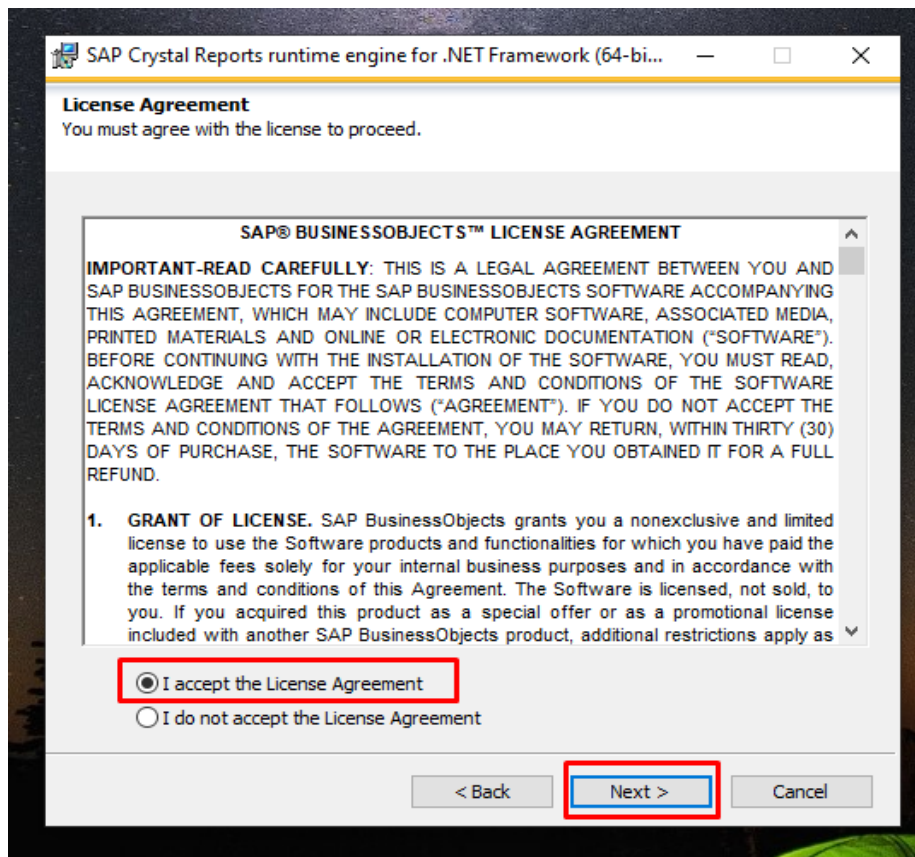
SAP Crystal Reports runtime engine for .NET Framework (64-bi...

License Agreement
You must agree with the license to proceed.

SAP® BUSINESSOBJECTS™ LICENSE AGREEMENT

IMPORTANT-READ CAREFULLY: THIS IS A LEGAL AGREEMENT BETWEEN YOU AND SAP BUSINESSOBJECTS FOR THE SAP BUSINESSOBJECTS SOFTWARE ACCOMPANYING THIS AGREEMENT, WHICH MAY INCLUDE COMPUTER SOFTWARE, ASSOCIATED MEDIA, PRINTED MATERIALS AND ONLINE OR ELECTRONIC DOCUMENTATION ("SOFTWARE"). BEFORE CONTINUING WITH THE INSTALLATION OF THE SOFTWARE, YOU MUST READ, ACKNOWLEDGE AND ACCEPT THE TERMS AND CONDITIONS OF THE SOFTWARE LICENSE AGREEMENT THAT FOLLOWS ("AGREEMENT"). IF YOU DO NOT ACCEPT THE TERMS AND CONDITIONS OF THE AGREEMENT, YOU MAY RETURN, WITHIN THIRTY (30) DAYS OF PURCHASE, THE SOFTWARE TO THE PLACE YOU OBTAINED IT FOR A FULL REFUND.

1. GRANT OF LICENSE. SAP BusinessObjects grants you a nonexclusive and limited license to use the Software products and functionalities for which you have paid the applicable fees solely for your internal business purposes and in accordance with the terms and conditions of this Agreement. The Software is licensed, not sold, to you. If you acquired this product as a special offer or as a promotional license included with another SAP BusinessObjects product, additional restrictions apply as

I accept the License Agreement
I do not accept the License Agreement

< Back
Next >
Cancel